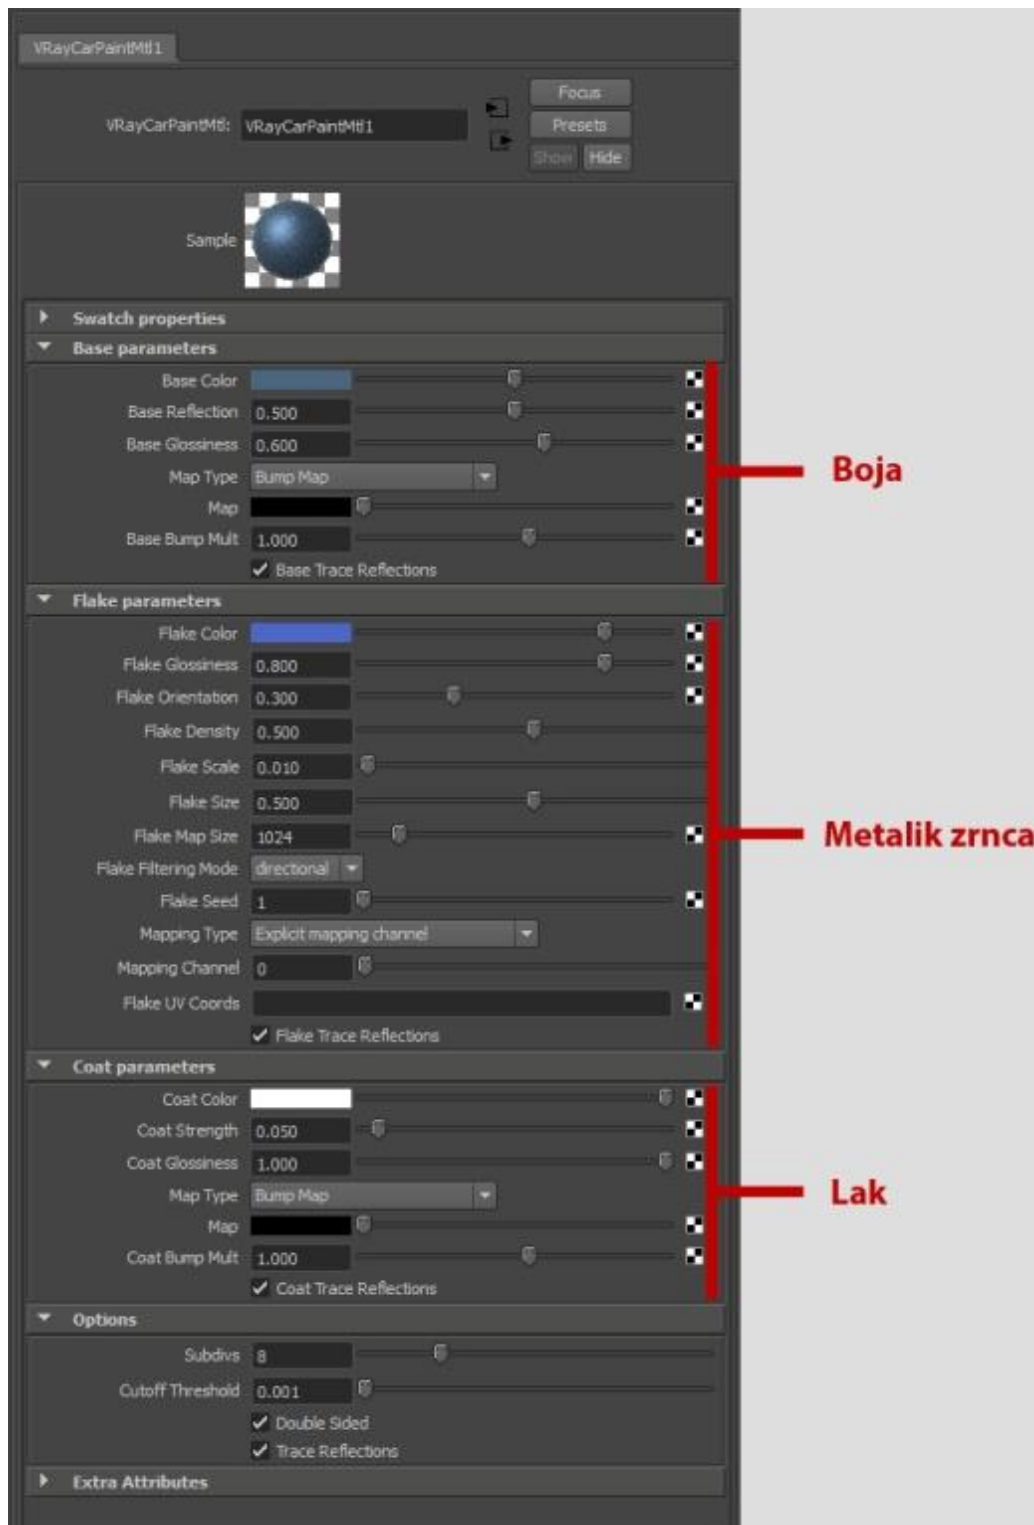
VRayCarPaintMtl1

VRayCarPaintMtl: VRayCarPaintMtl1

Focus
Presets
Show Hide

Sample

Swatch properties
Base parameters
Base Color
Base Reflection 0.500
Base Glossiness 0.600
Map Type Bump Map
Map
Base Bump Mult 1.000
✓ Base Trace Reflections

Boja

Flake parameters
Flake Color
Flake Glossiness 0.800
Flake Orientation 0.300
Flake Density 0.500
Flake Scale 0.010
Flake Size 0.500
Flake Map Size 1024
Flake Filtering Mode directional
Flake Seed 1
Mapping Type Explicit mapping channel
Mapping Channel 0
Flake UV Coords
✓ Flake Trace Reflections

Metalik zrnca

Coat parameters
Coat Color
Coat Strength 0.050
Coat Glossiness 1.000
Map Type Bump Map
Map
Coat Bump Mult 1.000
✓ Coat Trace Reflections

Lak

Options
Subdivs 8
Cutoff Threshold 0.001
✓ Double Sided
✓ Trace Reflections

Extra Attributes